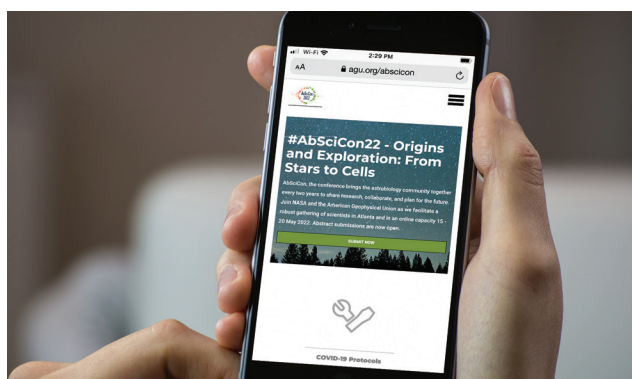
Wi-Fi 2:29 PM

AA agu.org/abscicon

AbSciCon 2022

#AbSciCon22 - Origins and Exploration: From Stars to Cells

AbSciCon, the conference brings the astrobiology community together every two years to share research, collaborate, and plan for the future. Join NASA and the American Geophysical Union as we facilitate a robust gathering of scientists in Atlanta and in an online capacity 15 - 20 May 2022. Abstract submissions are now open.

SUBMIT NOW

COVID-19 Protocols